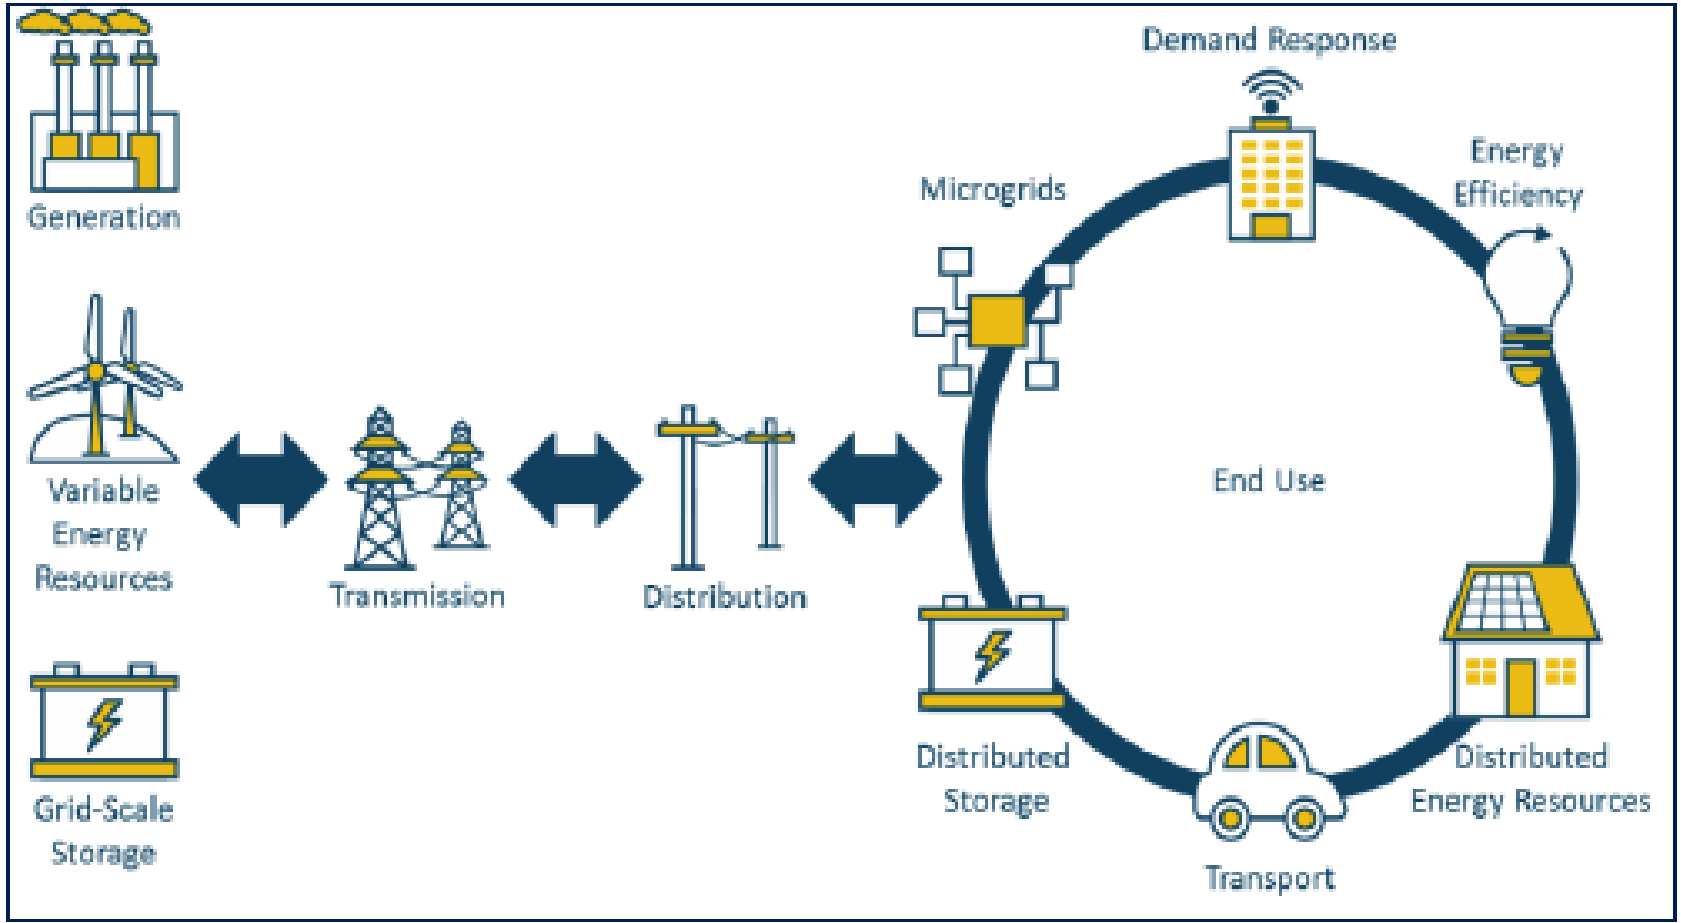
Generation

Variable Energy Resources

Grid-Scale Storage

Transmission

Distribution

Demand Response

Microgrids

Energy Efficiency

End Use

Distributed Storage

Transport

Distributed Energy Resources